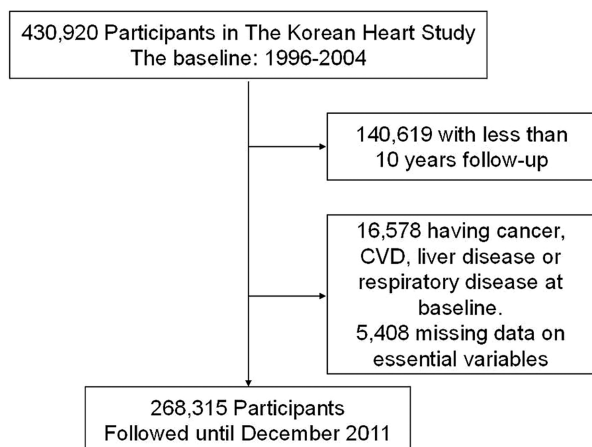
430,920 Participants in The Korean Heart Study
The baseline: 1996-2004

140,619 with less than 10 years follow-up

16,578 having cancer, CVD, liver disease or respiratory disease at baseline.
5,408 missing data on essential variables

268,315 Participants
Followed until December 2011